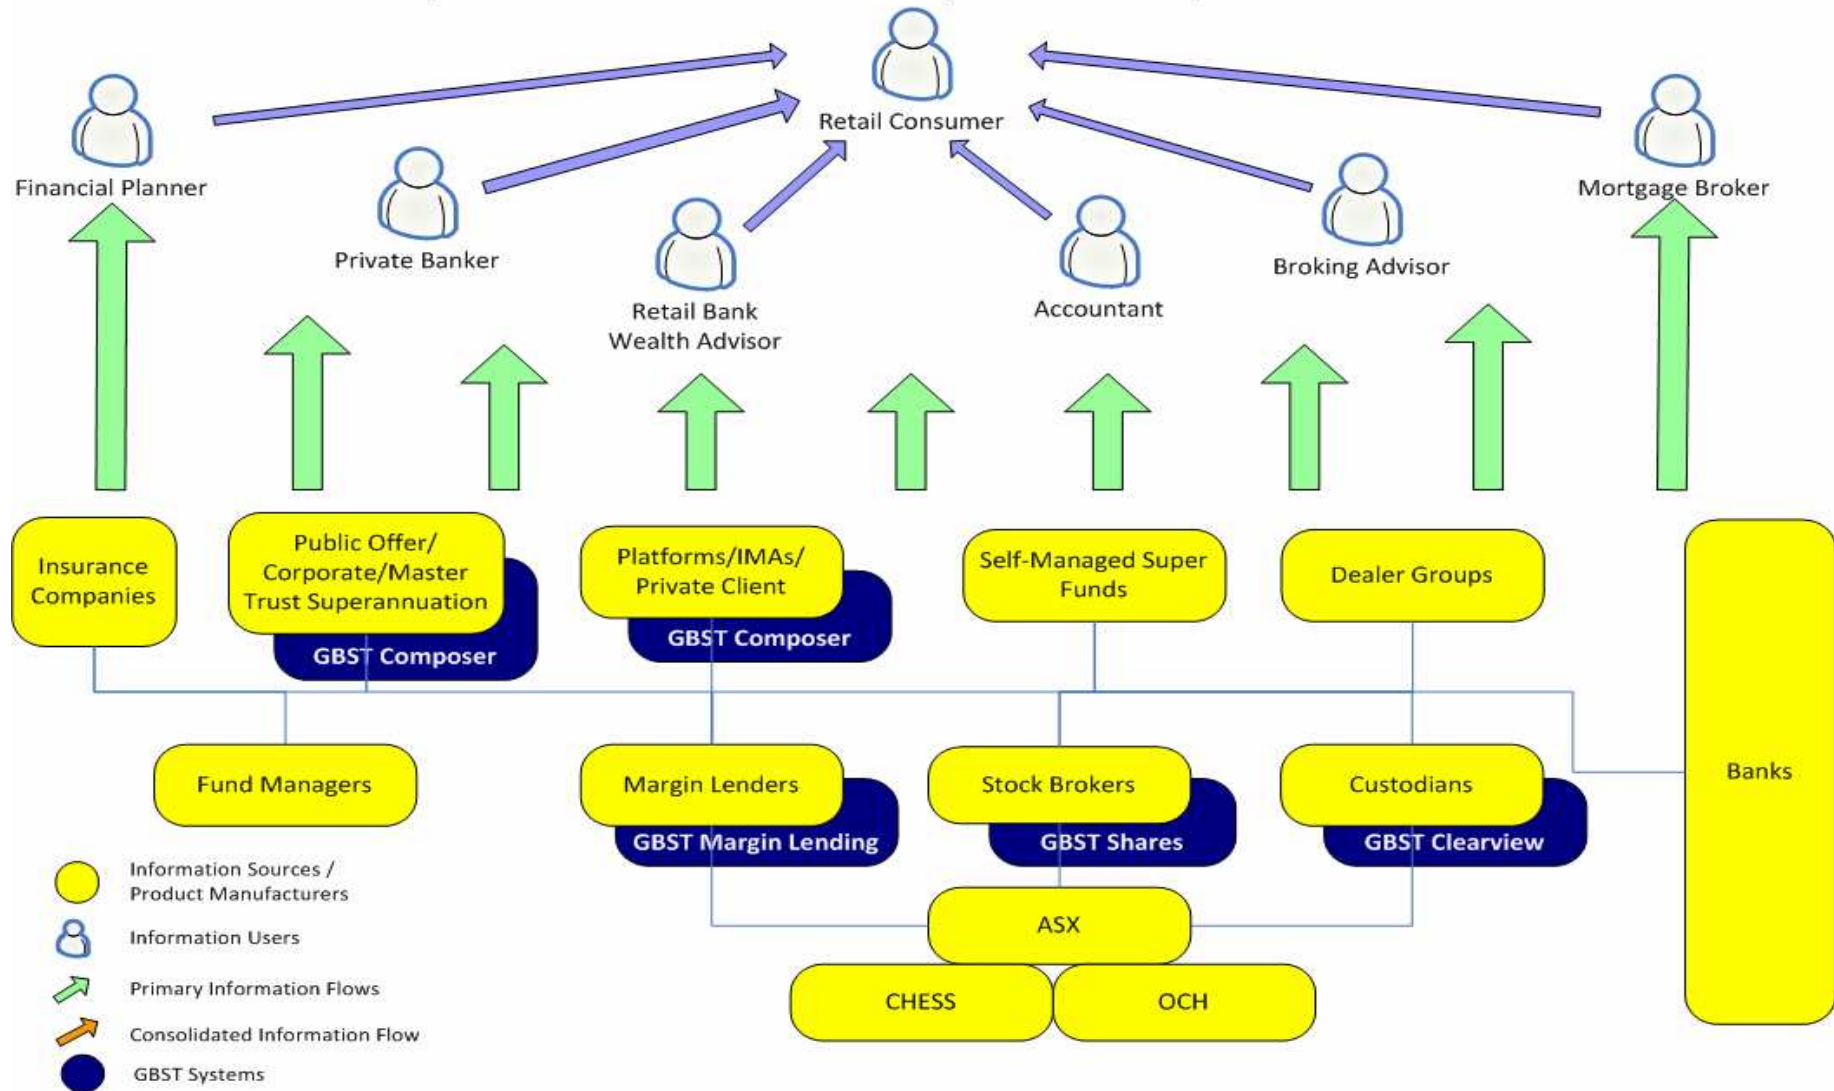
Retail Consumer

Financial Planner

Private Banker

Retail Bank Wealth Advisor

Accountant

Broking Advisor

Mortgage Broker

Insurance Companies

Public Offer/ Corporate/Master Trust Superannuation

GBST Composer

Platforms/IMAs/ Private Client

GBST Composer

Self-Managed Super Funds

Dealer Groups

Banks

Fund Managers

Margin Lenders

GBST Margin Lending

Stock Brokers

GBST Shares

Custodians

GBST Clearview

ASX

CHESS

OCH

Information Sources / Product Manufacturers

Information Users

Primary Information Flows

Consolidated Information Flow

GBST Systems